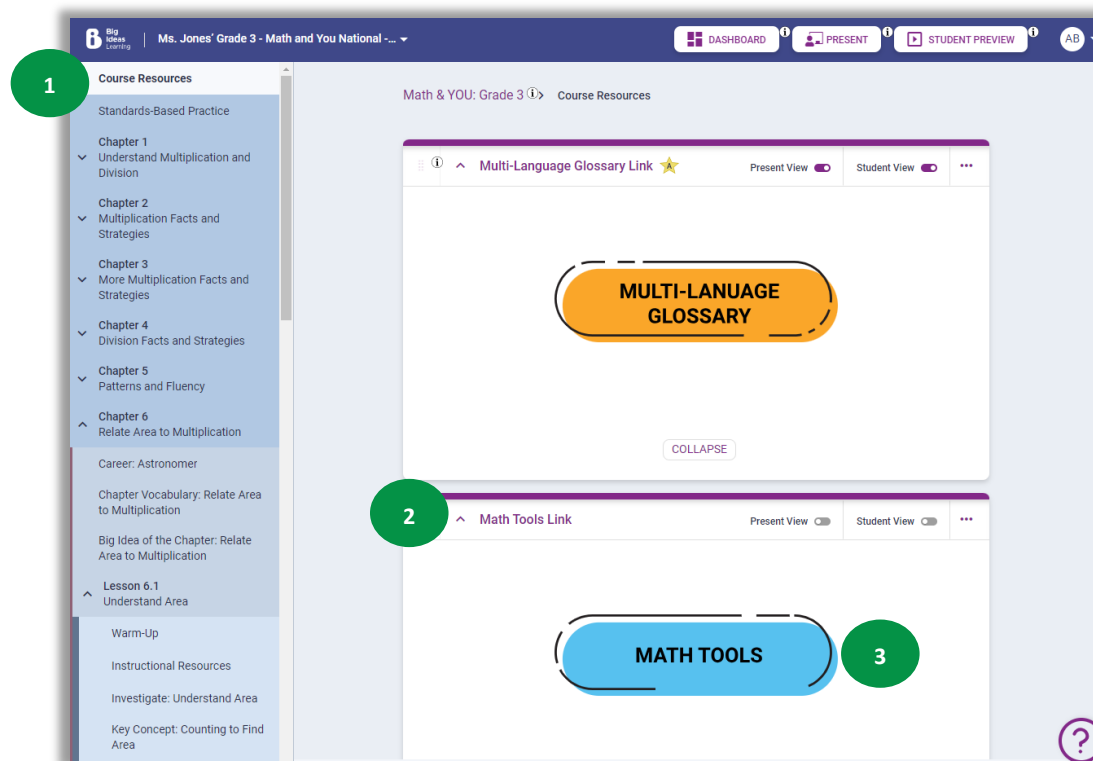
Big Ideas Learning | Ms. Jones' Grade 3 - Math and You National -...

DASHBOARD PRESENT STUDENT PREVIEW AB

1

Course Resources

Standards-Based Practice

Chapter 1
Understand Multiplication and Division

Chapter 2
Multiplication Facts and Strategies

Chapter 3
More Multiplication Facts and Strategies

Chapter 4
Division Facts and Strategies

Chapter 5
Patterns and Fluency

Chapter 6
Relate Area to Multiplication

Career: Astronomer

Chapter Vocabulary: Relate Area to Multiplication

Big Idea of the Chapter: Relate Area to Multiplication

Lesson 6.1
Understand Area

Warm-Up

Instructional Resources

Investigate: Understand Area

Key Concept: Counting to Find Area

Math & YOU: Grade 3 > Course Resources

Multi-Language Glossary Link A

Present View Student View ...

MULTI-LANUAGE GLOSSARY

COLLAPSE

2

Math Tools Link

Present View Student View ...

MATH TOOLS

3

?